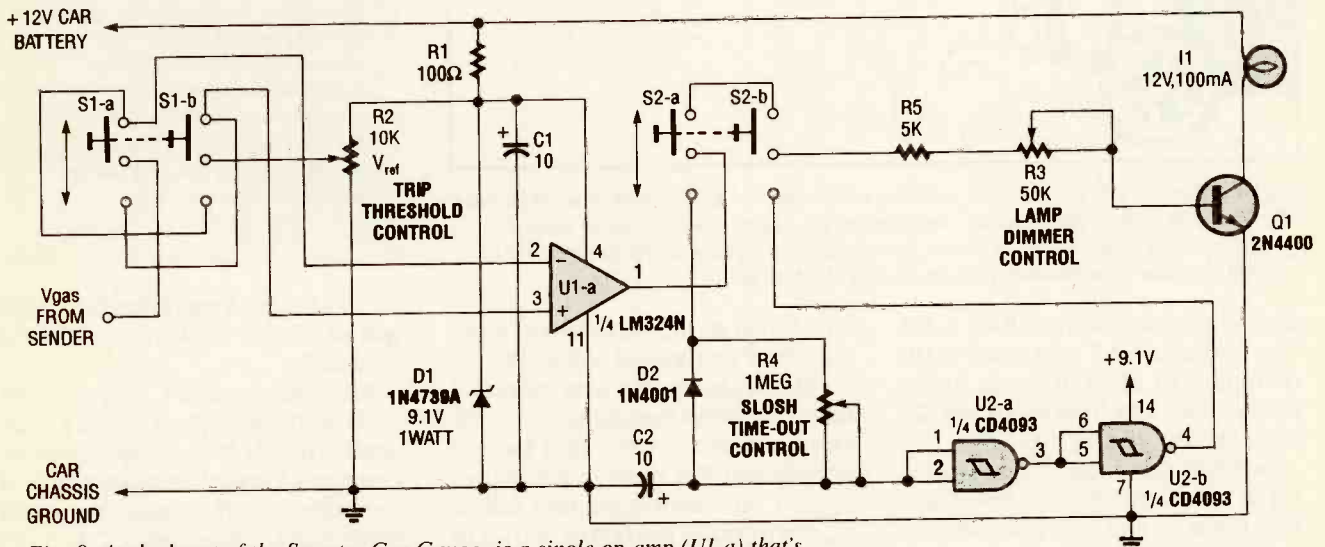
+12V CAR BATTERY

R1 100Ω

I1 12V,100mA

S1-a S1-b

R2 10K $V_{ref}$ TRIP THRESHOLD CONTROL

C1 10

S2-a S2-b

R5 5K

R3 50K LAMP DIMMER CONTROL

Q1 2N4400

2 4 U1-a 1 3 11

1/4 LM324N

Vgas FROM SENDER

D1 1N4739A 9.1V 1WATT

D2 1N4001

R4 1MEG SLOSH TIME-OUT CONTROL

+9.1V

U2-a 1/4 CD4093

1 2 3 6 5 14 4 7

U2-b 1/4 CD4093

C2 10

CAR CHASSIS GROUND

Fig. 9. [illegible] is a single op-amp (U1-a) that's